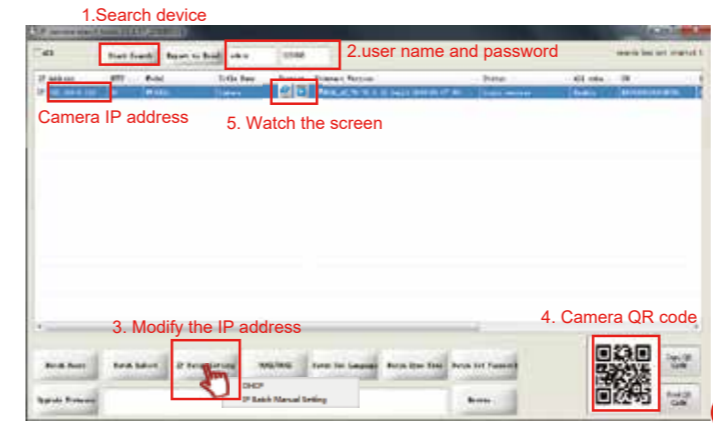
1.Search device

Start Search

Export to Excel

admin

2.user name and password

IP Address

Model

Status

Camera IP address

5. Watch the screen

3. Modify the IP address

4. Camera QR code

Batch Reset

Batch Reboot

IP Batch Setting

DHCP

IP Batch Manual Setting

Upgrade Firmware

Browse